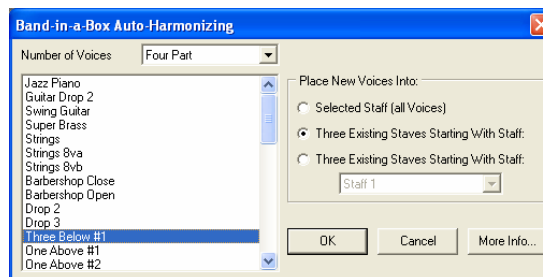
Band-in-a-Box Auto-Harmonizing

Number of Voices
Four Part

Jazz Piano
Guitar Drop 2
Swing Guitar
Super Brass
Strings
Strings 8va
Strings 8vb
Barbershop Close
Barbershop Open
Drop 2
Drop 3
Three Below #1
One Above #1
One Above #2

Place New Voices Into:
Selected Staff (all Voices)
Three Existing Staves Starting With Staff:
Three Existing Staves Starting With Staff:
Staff 1

OK
Cancel
More Info...